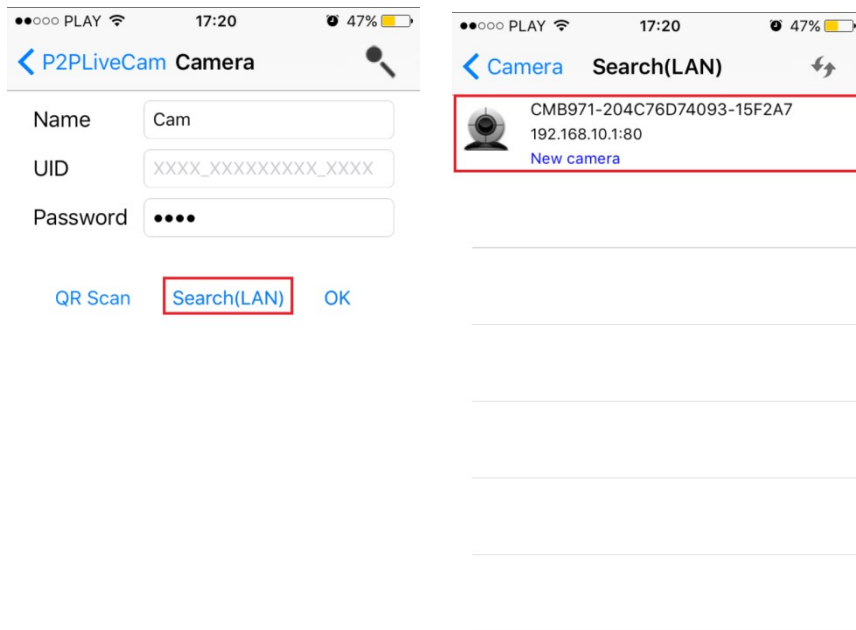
●●○○○ PLAY 17:20 47%

< P2PLiveCam Camera

Name Cam

UID XXXX_XXXXXXXXX_XXXX

Password ••••

QR Scan Search(LAN) OK

●●○○○ PLAY 17:20 47%

< Camera Search(LAN)

CMB971-204C76D74093-15F2A7
192.168.10.1:80
New camera